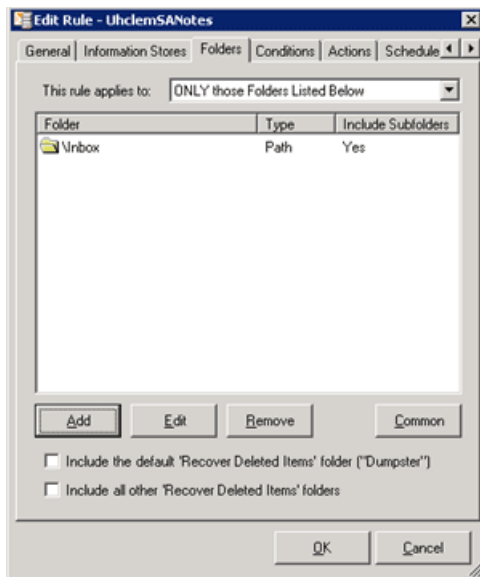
Edit Rule - UhclemSANotes

General | Information Stores | Folders | Conditions | Actions | Schedule

This rule applies to: ONLY those Folders Listed Below

| Folder | Type | Include Subfolders |
|---|---|---|
| \Inbox | Path | Yes |

Add | Edit | Remove | Common

Include the default 'Recover Deleted Items' folder ("Dumpster")

Include all other 'Recover Deleted Items' folders

OK | Cancel